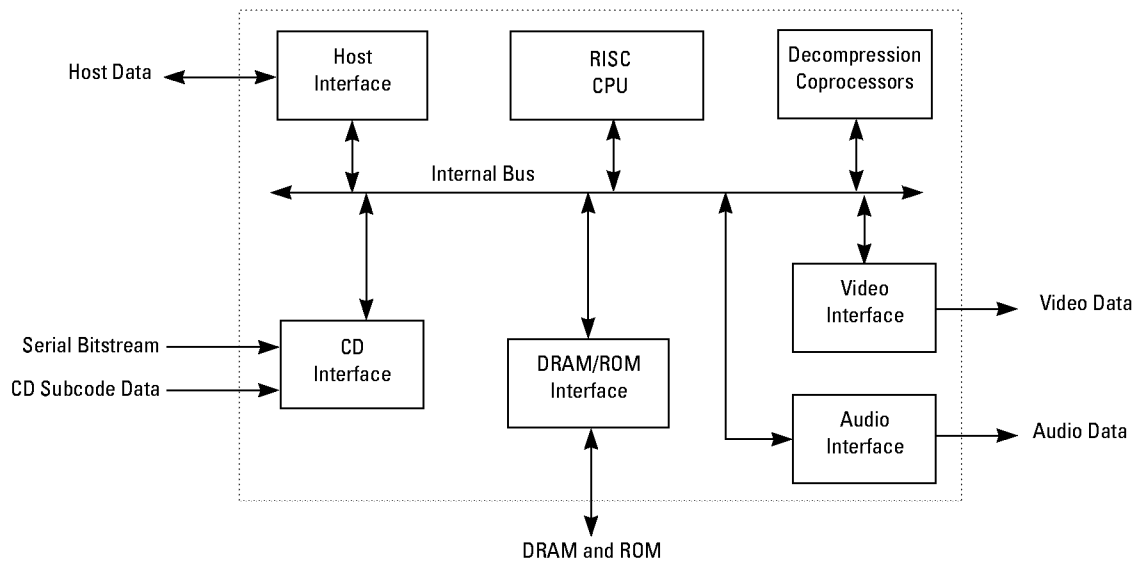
Host Data

Host Interface

RISC CPU

Decompression Coprocessors

Internal Bus

Video Interface

Video Data

Serial Bitstream

CD Subcode Data

CD Interface

DRAM/ROM Interface

Audio Interface

Audio Data

DRAM and ROM